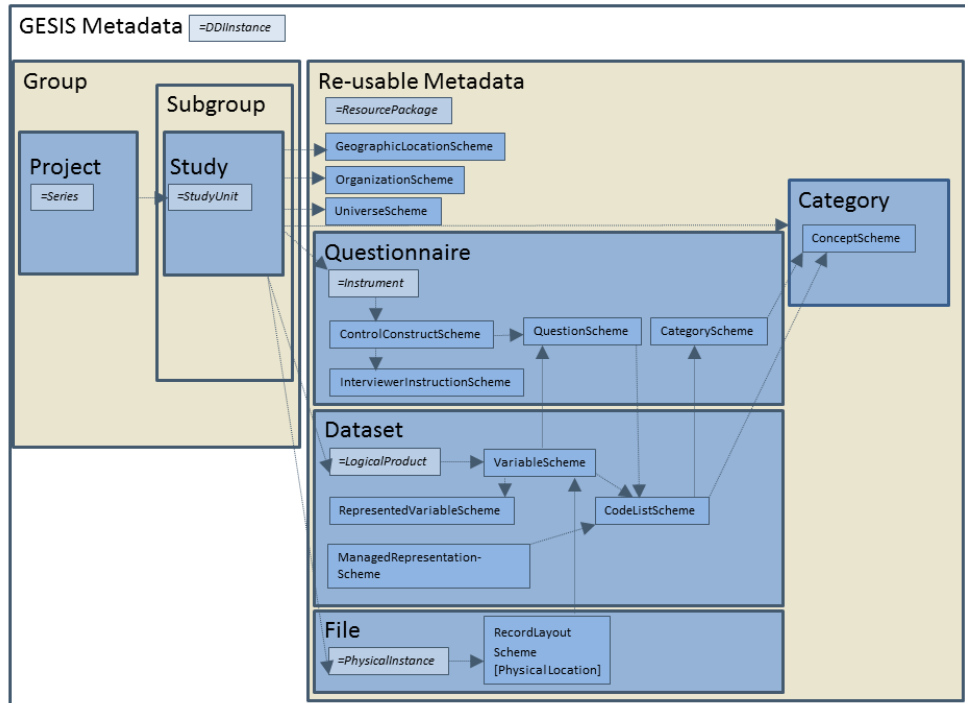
GESIS Metadata =DDIInstance

Group

Subgroup

Project
=Series

Study
=StudyUnit

Re-usable Metadata
=ResourcePackage

GeographicLocationScheme

OrganizationScheme

UniverseScheme

Category
ConceptScheme

Questionnaire
=Instrument

ControlConstructScheme

QuestionScheme

CategoryScheme

InterviewerInstructionScheme

Dataset
=LogicalProduct

VariableScheme

RepresentedVariableScheme

CodeListScheme

ManagedRepresentation-Scheme

File
=PhysicalInstance

RecordLayout Scheme [Physical Location]